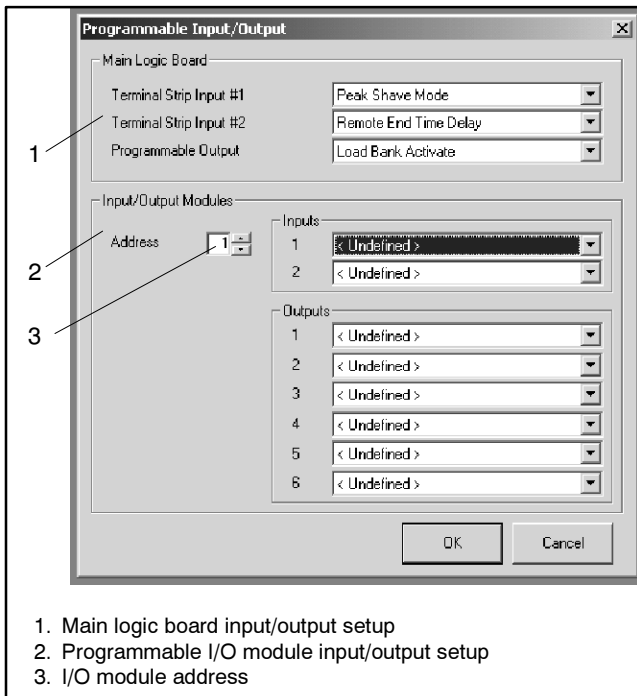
Programmable Input/Output

Main Logic Board

Terminal Strip Input #1 | Peak Shave Mode
Terminal Strip Input #2 | Remote End Time Delay
Programmable Output | Load Bank Activate

1

Input/Output Modules

Address 1

2

3

Inputs
1 < Undefined >
2 < Undefined >

Outputs
1 < Undefined >
2 < Undefined >
3 < Undefined >
4 < Undefined >
5 < Undefined >
6 < Undefined >

OK Cancel

1. Main logic board input/output setup
2. Programmable I/O module input/output setup
3. I/O module address